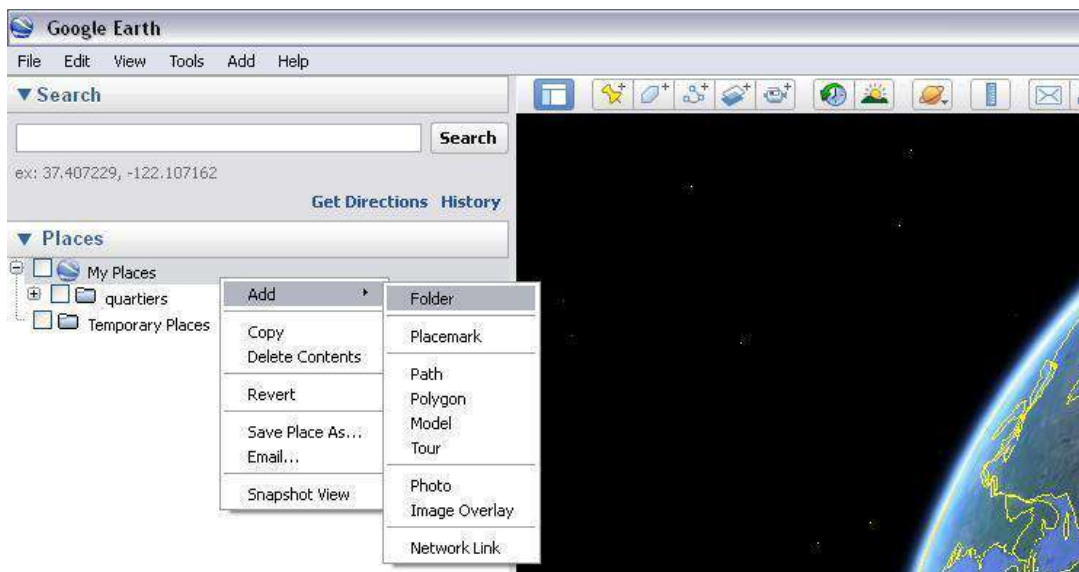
Google Earth

File Edit View Tools Add Help

▼Search

Search

ex: 37.407229, -122.107162

Get Directions History

▼ Places

My Places

quartiers

Temporary Places

Add

Copy
Delete Contents

Revert

Save Place As...
Email...

Snapshot View

Folder

Placemark

Path
Polygon
Model
Tour

Photo
Image Overlay

Network Link